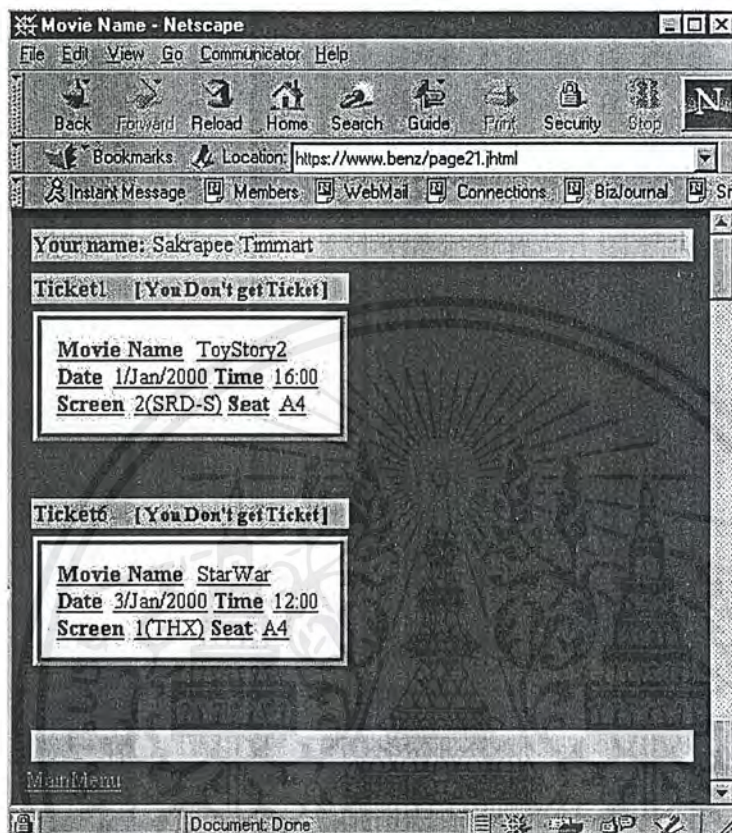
Movie Name - Netscape

File Edit View Go Communicator Help

Back Forward Reload Home Search Guide Print Security Stop

Bookmarks Location: https://www.benz/page21.jhtml

Instant Message Members WebMail Connections BizJournal Sr

Your name: Sakrapee Timmart

Ticket1 [You Don't get Ticket]

Movie Name ToyStory2
Date 1/Jan/2000 Time 16:00
Screen 2(SRD-S) Seat A4

Ticket6 [You Don't get Ticket]

Movie Name StarWar
Date 3/Jan/2000 Time 12:00
Screen 1(THX) Seat A4

MainMenu

Document: Done